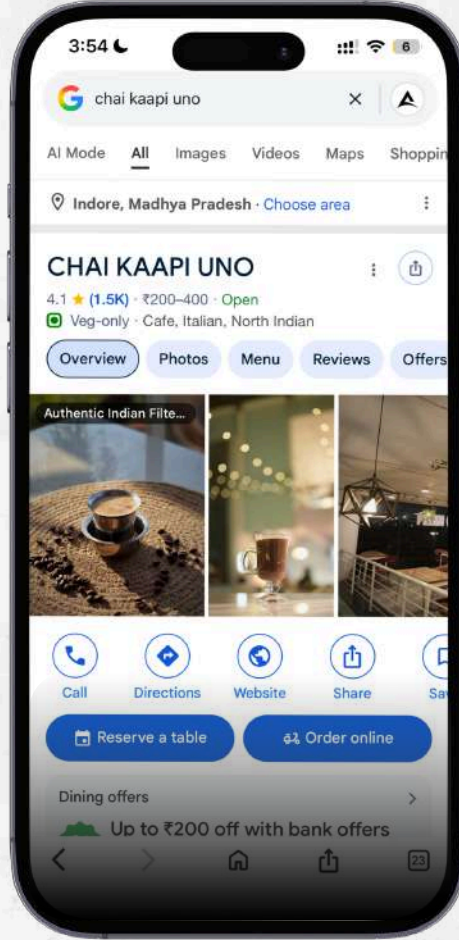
3:54

6

chai kaapi uno

AI Mode All Images Videos Maps Shoppin

Indore, Madhya Pradesh · Choose area

CHAI KAAPI UNO

4.1 ★ (1.5K) · ₹200–400 · Open

Veg-only · Cafe, Italian, North Indian

Overview Photos Menu Reviews Offers

Authentic Indian Filte...

Call Directions Website Share Sa

Reserve a table Order online

Dining offers

Up to ₹200 off with bank offers

23